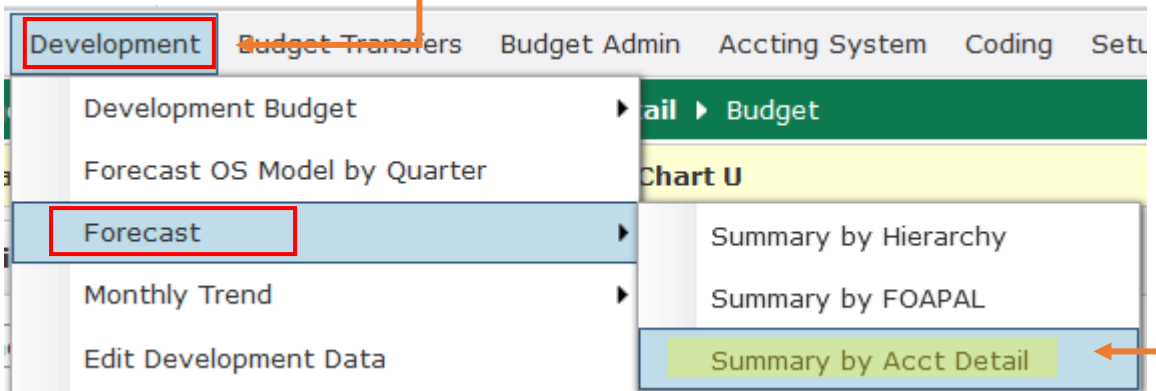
Development Budget Transfers Budget Admin Accting System Coding Setu

Development Budget
Forecast OS Model by Quarter
Forecast
Monthly Trend
Edit Development Data

ail ▸ Budget
Chart U

Summary by Hierarchy
Summary by FOAPAL
Summary by Acct Detail